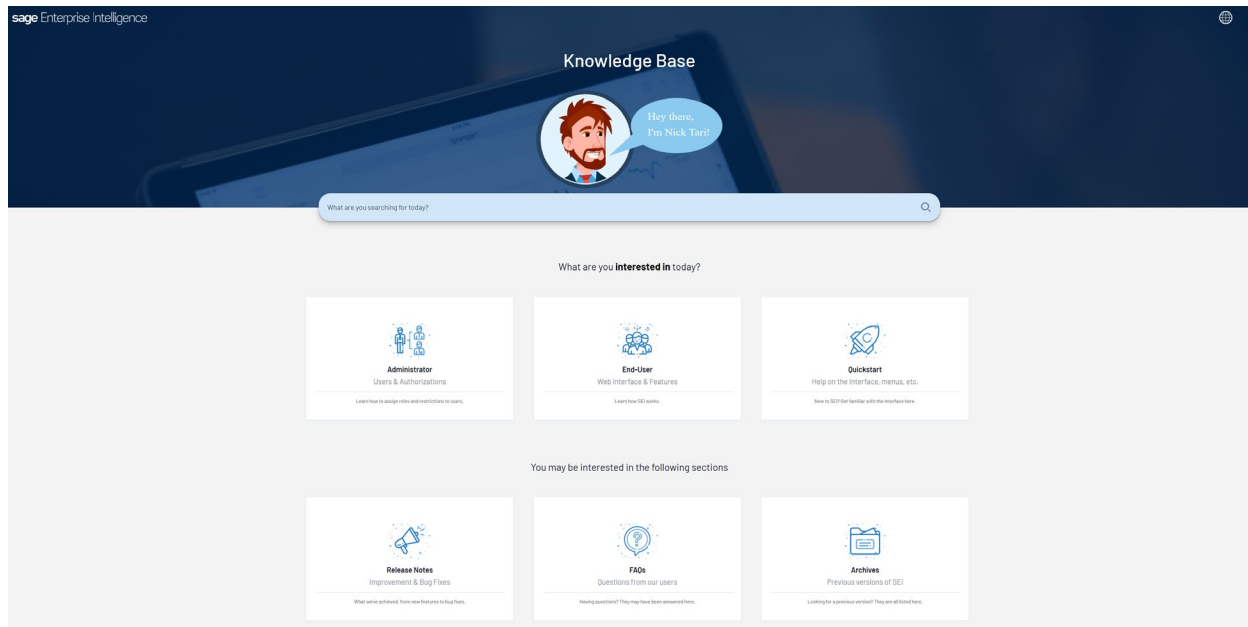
sage Enterprise intelligence

Knowledge Base

Hey there, I'm Nick Tari!

What are you searching for today?

What are you **interested in** today?

Administrator
Users & Authorizations
Learn how to assign roles and restrictions to users.

End-User
Web Interface & Features
Learn how SEI works.

Quickstart
Help on the Interface, menus, etc.
New to SEI? Get familiar with the interface here.

You may be interested in the following sections

Release Notes
Improvement & Bug Fixes
What we've achieved, from new features to bug fixes.

FAQs
Questions from our users
Having questions? They may have been answered here.

Archives
Previous versions of SEI
Looking for a previous version? They are all listed here.